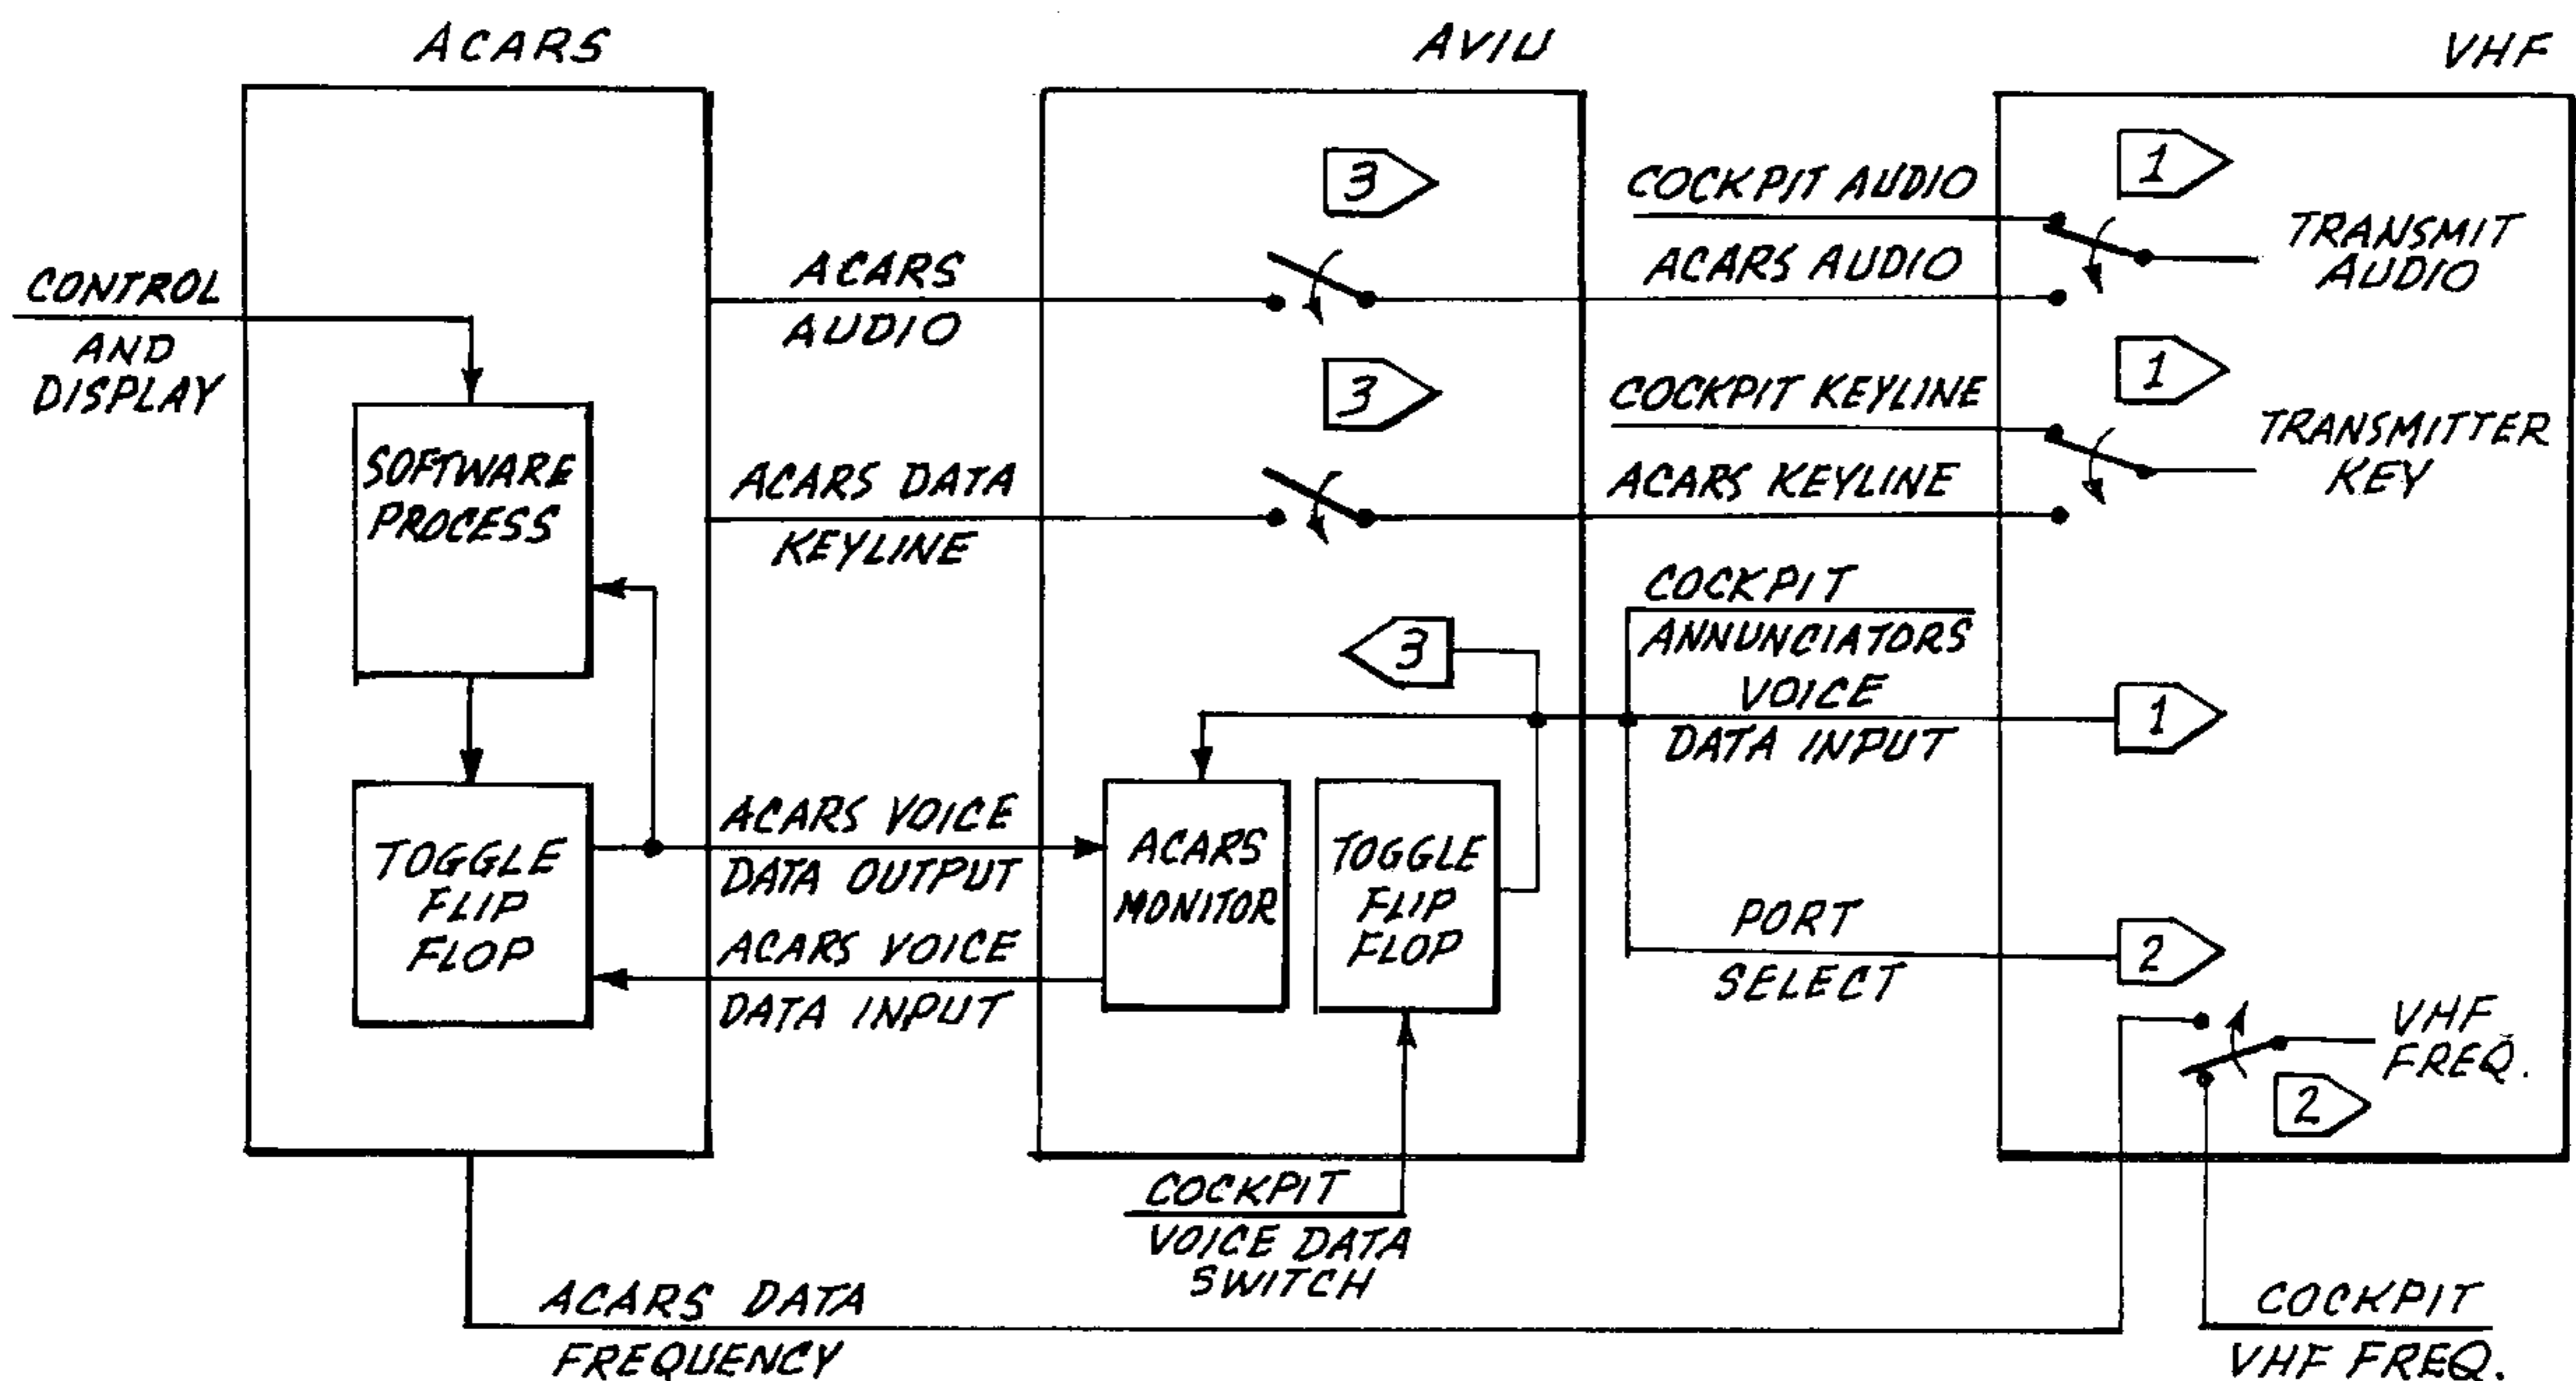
ACARS

AVIU

VHF

CONTROL AND DISPLAY

SOFTWARE PROCESS

TOGGLE FLIP FLOP

3

ACARS AUDIO

3

ACARS DATA KEYLINE

ACARS VOICE DATA OUTPUT

ACARS VOICE DATA INPUT

3

ACARS MONITOR

TOGGLE FLIP FLOP

COCKPIT AUDIO

ACARS AUDIO

1

TRANSMIT AUDIO

1

COCKPIT KEYLINE

ACARS KEYLINE

TRANSMITTER KEY

COCKPIT ANNUNCIATORS VOICE DATA INPUT

1

PORT SELECT

2

VHF FREQ.

2

COCKPIT VOICE DATA SWITCH

ACARS DATA FREQUENCY

COCKPIT VHF FREQ.